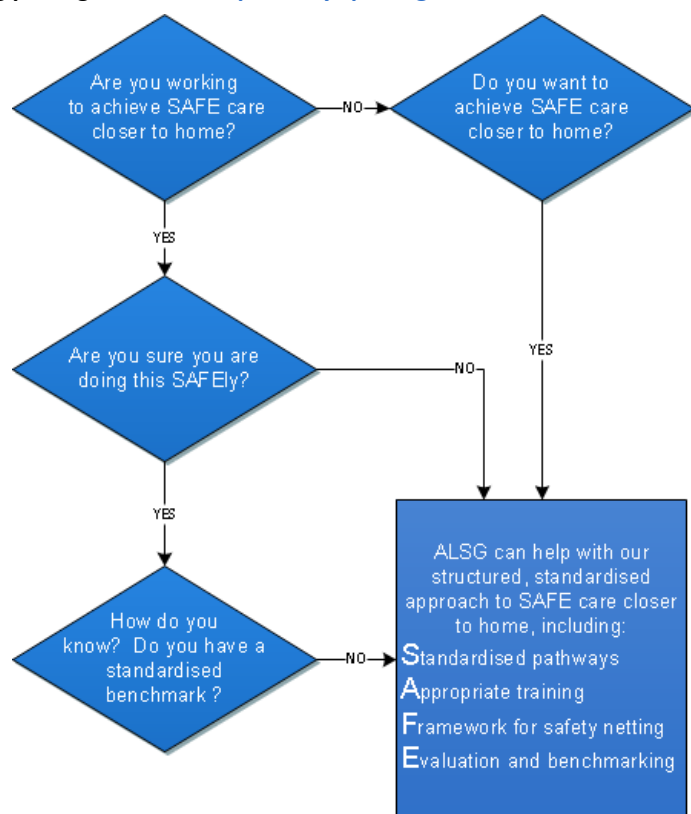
Are you working to achieve SAFE care closer to home?

NO

Do you want to achieve SAFE care closer to home?

YES

Are you sure you are doing this SAFEly?

NO

YES

YES

How do you know? Do you have a standardised benchmark ?

NO

ALSG can help with our structured, standardised approach to SAFE care closer to home, including:
Standardised pathways
Appropriate training
Framework for safety netting
Evaluation and benchmarking